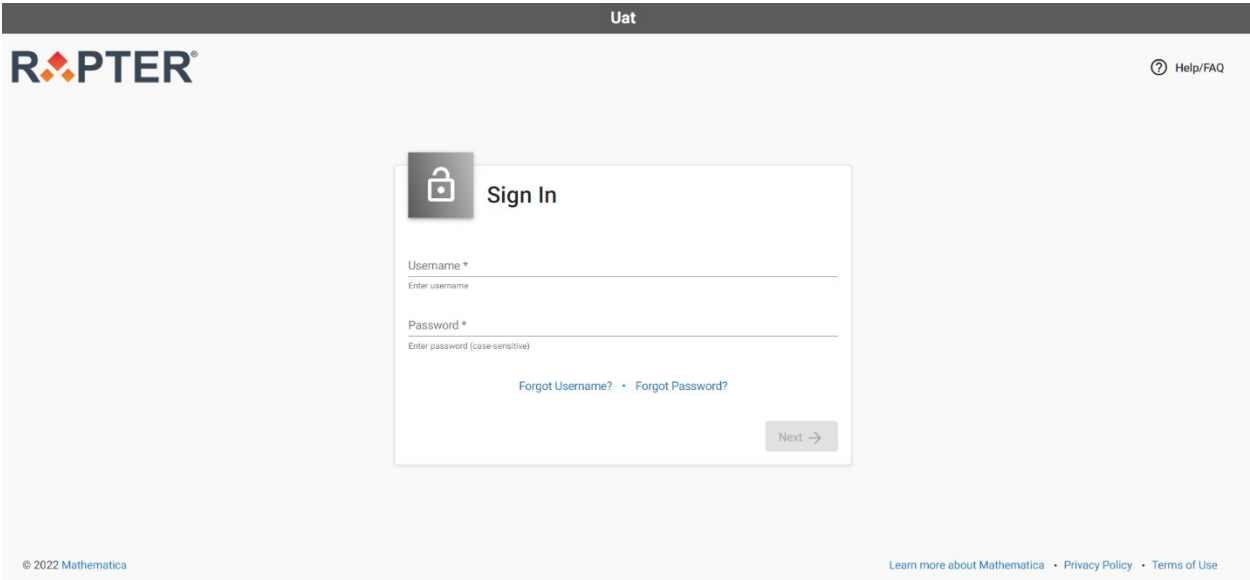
Uat

RAPTER®

Help/FAQ

Sign In

Username *

Enter username

Password *

Enter password (case-sensitive)

Forgot Username? • Forgot Password?

Next →

© 2022 Mathematica

Learn more about Mathematica • Privacy Policy • Terms of Use